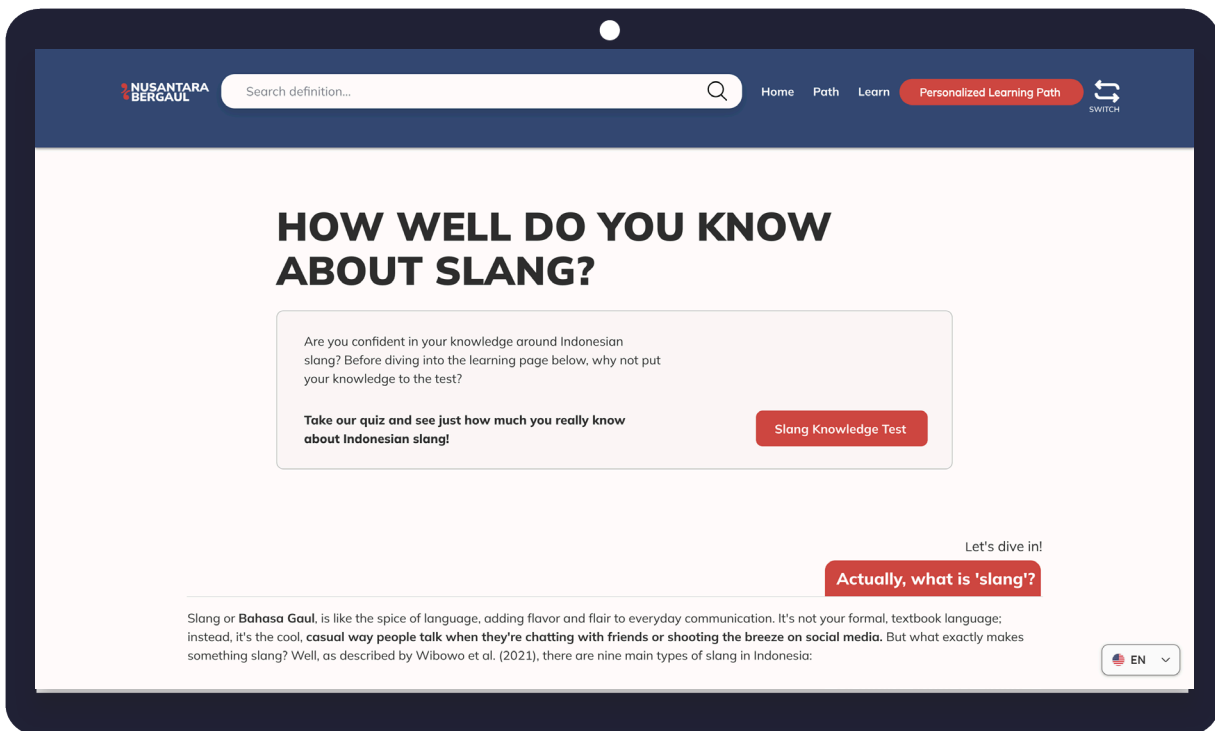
NUSANTARA BERGAUL

Search definition...

Home Path Learn Personalized Learning Path SWITCH

HOW WELL DO YOU KNOW ABOUT SLANG?

Are you confident in your knowledge around Indonesian slang? Before diving into the learning page below, why not put your knowledge to the test?

Take our quiz and see just how much you really know about Indonesian slang!

Slang Knowledge Test

Let's dive in!

Actually, what is 'slang'?

Slang or Bahasa Gaul, is like the spice of language, adding flavor and flair to everyday communication. It's not your formal, textbook language; instead, it's the cool, casual way people talk when they're chatting with friends or shooting the breeze on social media. But what exactly makes something slang? Well, as described by Wibowo et al. (2021), there are nine main types of slang in Indonesia:

EN